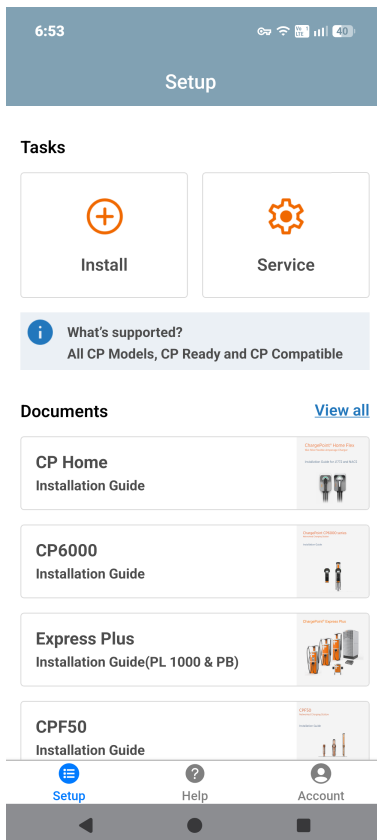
6:53

40

Setup

Tasks

Install

Service

What's supported?
All CP Models, CP Ready and CP Compatible

Documents

View all

CP Home
Installation Guide

CP6000
Installation Guide

Express Plus
Installation Guide(PL 1000 & PB)

CPF50
Installation Guide

Setup

Help

Account